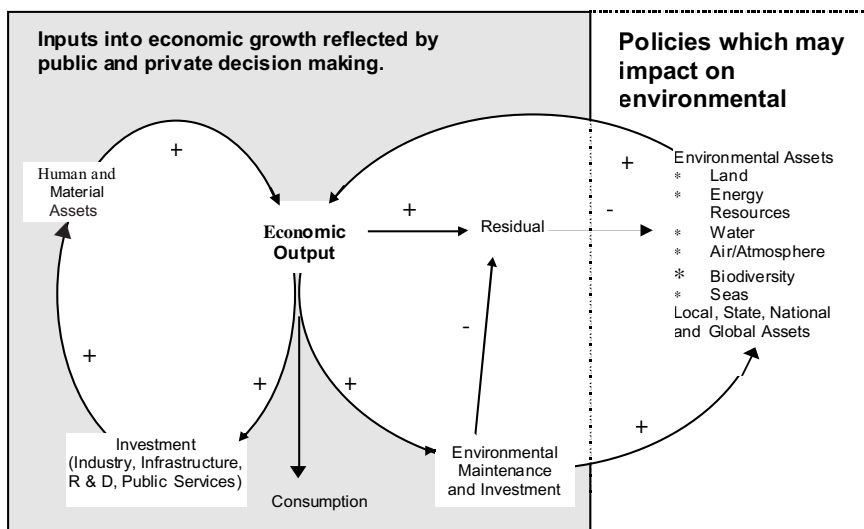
Inputs into economic growth reflected by public and private decision making.

Policies which may impact on environmental

Human and Material Assets

+

Economic Output

+

Residual

-

+

Environmental Assets
* Land
* Energy Resources
* Water
* Air/Atmosphere
* Biodiversity
* Seas
Local, State, National and Global Assets

+

+

+

-

Investment (Industry, Infrastructure, R & D, Public Services)

Consumption

Environmental Maintenance and Investment

+